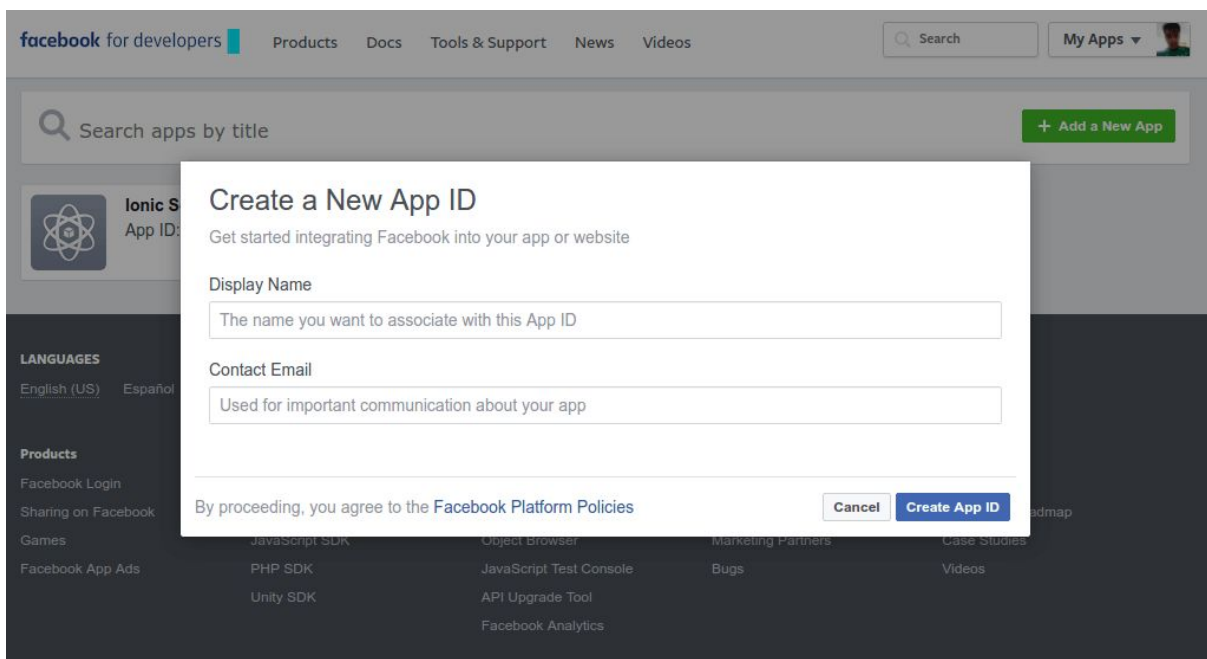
facebook for developers Products Docs Tools & Support News Videos

Search

My Apps ▾

Search apps by title

+ Add a New App

Ionic S
App ID:

Create a New App ID

Get started integrating Facebook into your app or website

Display Name

The name you want to associate with this App ID

Contact Email

Used for important communication about your app

By proceeding, you agree to the Facebook Platform Policies

Cancel Create App ID

LANGUAGES

English (US) Español

Products

Facebook Login

Sharing on Facebook

Games

Facebook App Ads

JavaScript SDK

PHP SDK

Unity SDK

Object Browser

JavaScript Test Console

API Upgrade Tool

Facebook Analytics

Marketing Partners

Bugs

admap

Case Studies

Videos